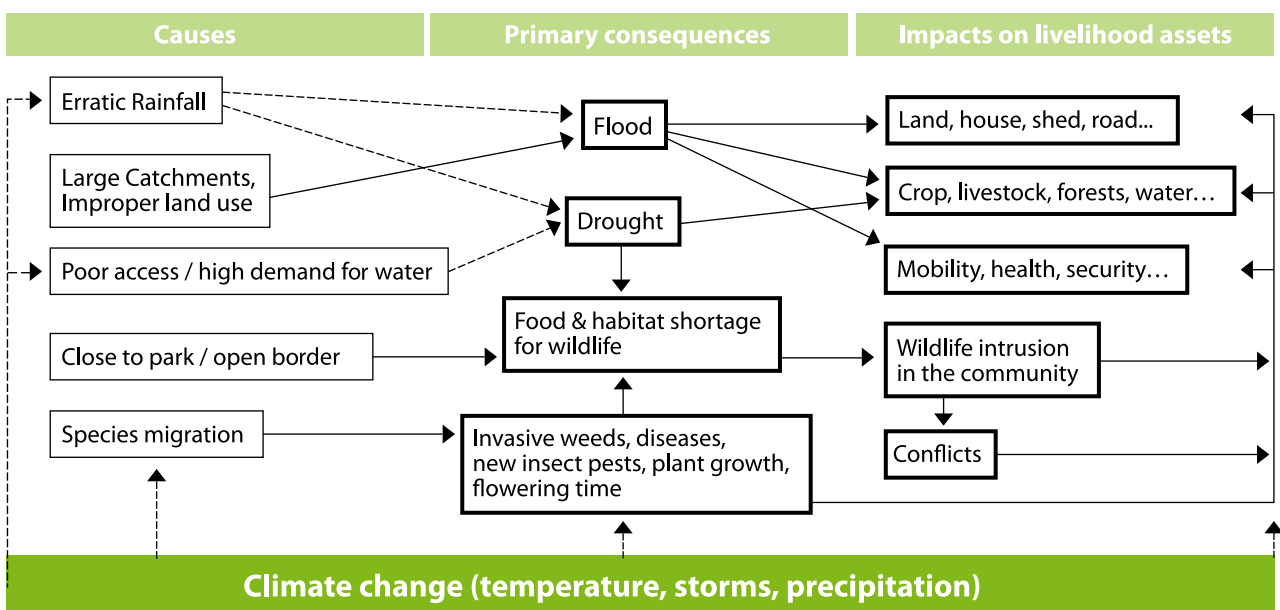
Causes

Primary consequences

Impacts on livelihood assets

Erratic Rainfall

Large Catchments, Improper land use

Poor access / high demand for water

Close to park / open border

Species migration

Flood

Drought

Food & habitat shortage for wildlife

Invasive weeds, diseases, new insect pests, plant growth, flowering time

Land, house, shed, road...

Crop, livestock, forests, water…

Mobility, health, security…

Wildlife intrusion in the community

Conflicts

Climate change (temperature, storms, precipitation)